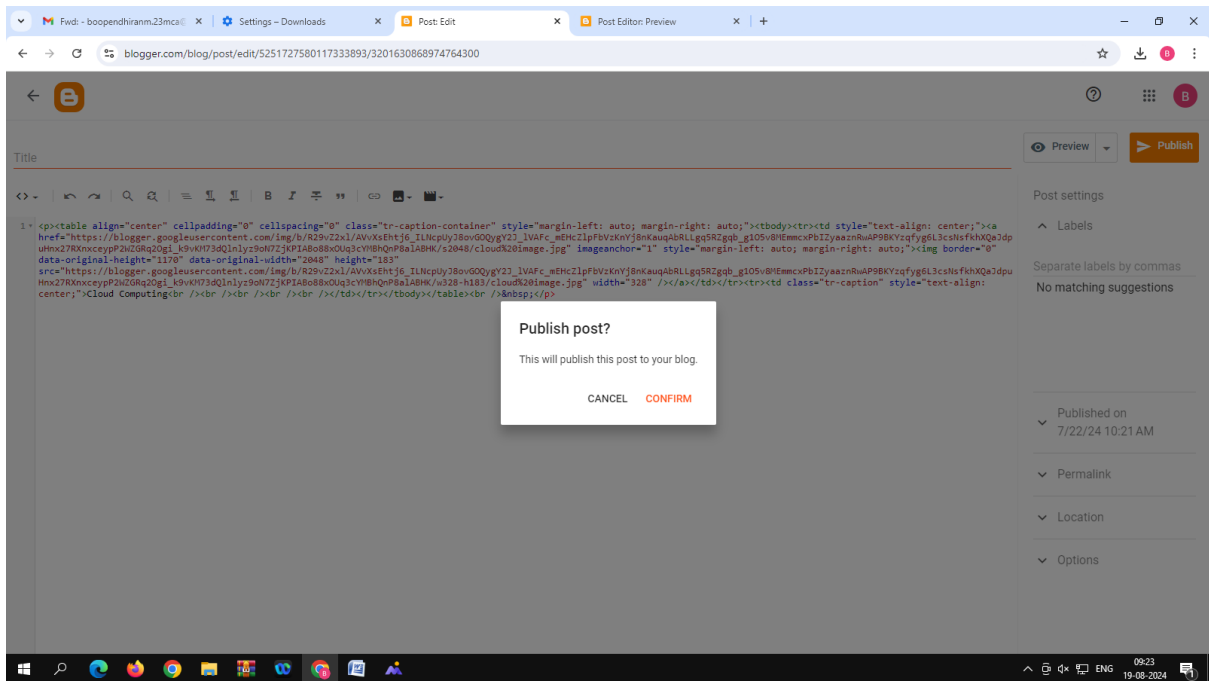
Fwd: - boopendhiranm.23mca@
Settings – Downloads
Post: Edit
Post Editor: Preview

blogger.com/blog/post/edit/5251727580117333893/3201630868974764300

Title

Preview
Publish

1 <p><table align="center" cellpadding="0" cellspacing="0" class="tr-caption-container" style="margin-left: auto; margin-right: auto;"><tbody><tr><td style="text-align: center;"><a href="https://blogger.googleusercontent.com/img/b/R29vZ2xl/AVvXsEhtj6_ILNcpUyJ8ovGOQygY2J_lVAFc_mEHcZlpFbVzKnYj8nKauqAbRLLgq5RZgqb_g1O5v8MEmmcxPbIZyaaznRwAP9BKYzqfyg6L3csNsfkhXQaJdpuHnx27RXnxceypP2WZGRq2Ogi_k9vKM73dQlnlyz9oN7ZjKPIABo88xOUq3cYMBhQnP8alABHK/s2048/cloud%20image.jpg" imageanchor="1" style="margin-left: auto; margin-right: auto;"><img border="0" data-original-height="1170" data-original-width="2048" height="183" src="https://blogger.googleusercontent.com/img/b/R29vZ2xl/AVvXsEhtj6_ILNcpUyJ8ovGOQygY2J_lVAFc_mEHcZlpFbVzKnYj8nKauqAbRLLgq5RZgqb_g1O5v8MEmmcxPbIZyaaznRwAP9BKYzqfyg6L3csNsfkhXQaJdpuHnx27RXnxceypP2WZGRq2Ogi_k9vKM73dQlnlyz9oN7ZjKPIABo88xOUq3cYMBhQnP8alABHK/w328-h183/cloud%20image.jpg" width="328" /></a></td></tr><tr><td class="tr-caption" style="text-align: center;">Cloud Computing<br /><br /><br /><br /><br /></td></tr></tbody></table><br />&nbsp;</p>

Publish post?
This will publish this post to your blog.
CANCEL CONFIRM

Post settings
Labels
Separate labels by commas
No matching suggestions
Published on
7/22/24 10:21 AM
Permalink
Location
Options

ENG 09:23
19-08-2024